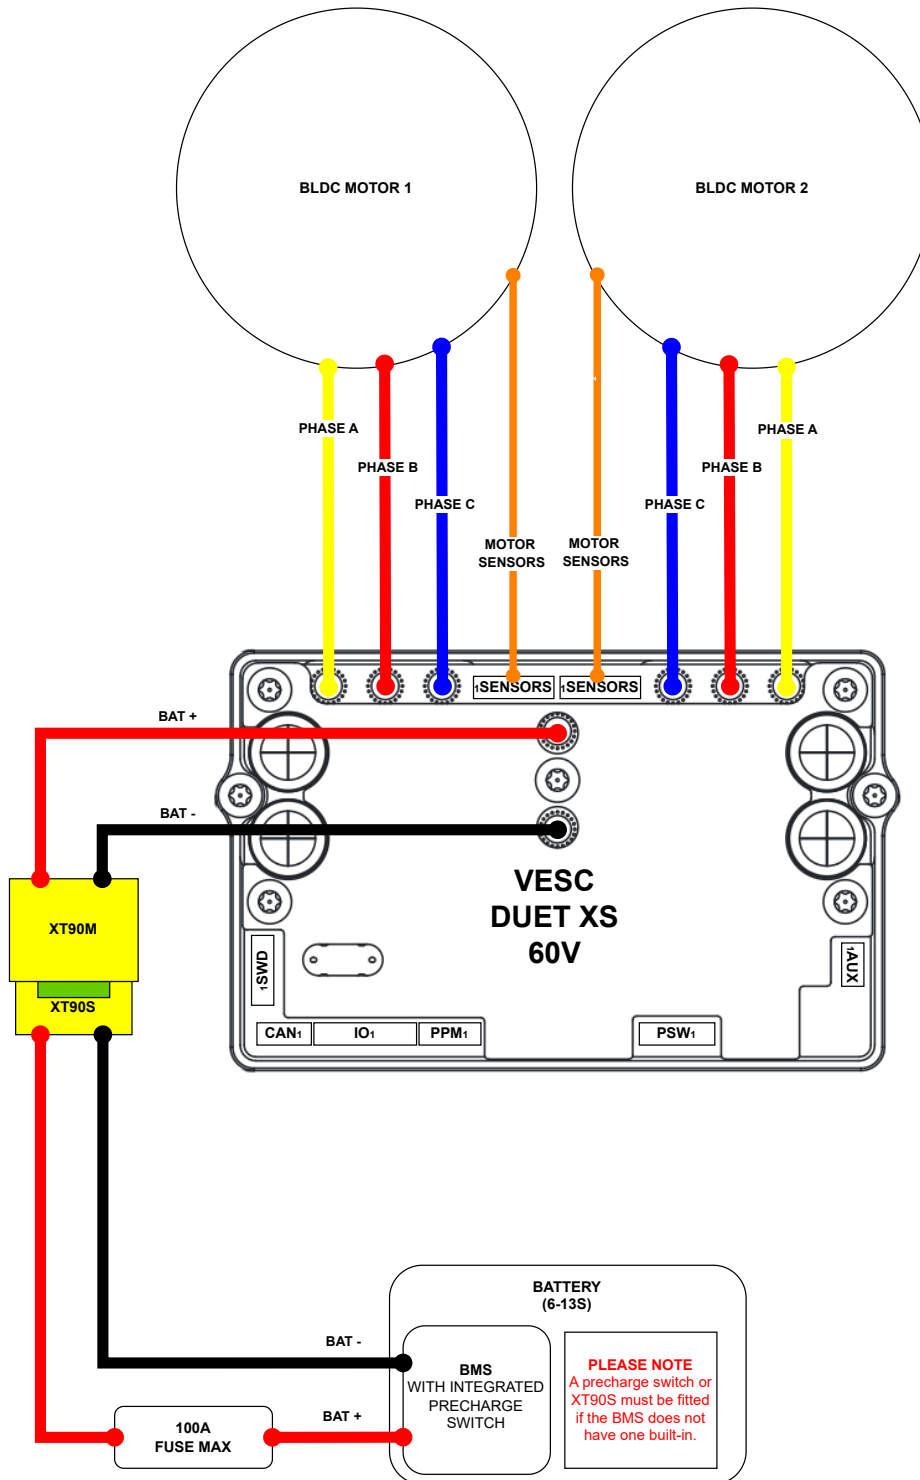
BLDC MOTOR 1

BLDC MOTOR 2

PHASE A

PHASE B

PHASE C

MOTOR SENSORS

MOTOR SENSORS

PHASE C

PHASE B

PHASE A

1SENSORS

1SENSORS

BAT +

BAT -

XT90M

XT90S

VESC
DUET XS
60V

1SWD

1AUX

CAN1

IO1

PPM1

PSW1

BATTERY
(6-13S)

BAT -

BMS
WITH INTEGRATED PRECHARGE SWITCH

PLEASE NOTE
A precharge switch or XT90S must be fitted if the BMS does not have one built-in.

BAT +

100A
FUSE MAX